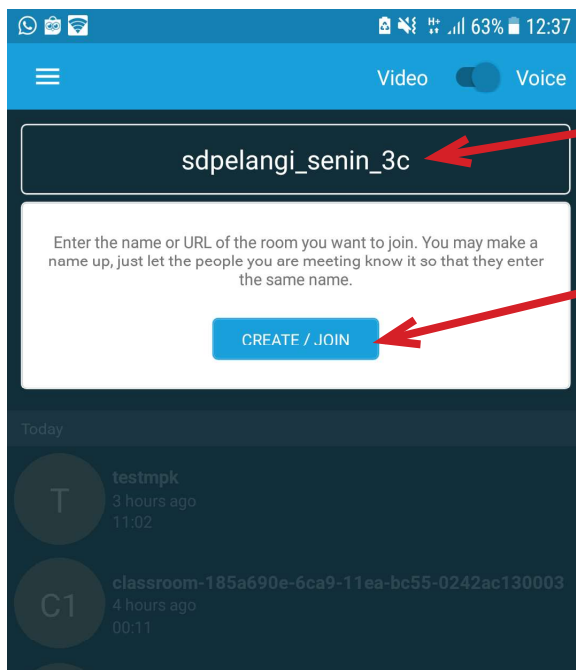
63% 12:37

Video Voice

sdpelangi_senin_3c

Enter the name or URL of the room you want to join. You may make a name up, just let the people you are meeting know it so that they enter the same name.

CREATE / JOIN

Today

T
testmpk
3 hours ago
11:02

C1
classroom-185a690e-6ca9-11ea-bc55-0242ac130003
4 hours ago
00:11